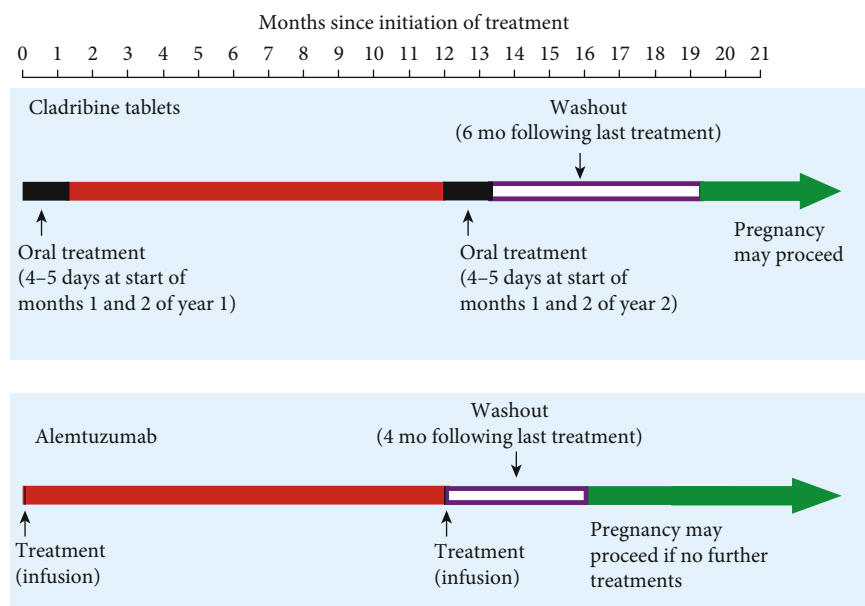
Months since initiation of treatment

0 1 2 3 4 5 6 7 8 9 10 11 12 13 14 15 16 17 18 19 20 21

Cladribine tablets

Washout
(6 mo following last treatment)

Oral treatment
(4–5 days at start of months 1 and 2 of year 1)

Oral treatment
(4–5 days at start of months 1 and 2 of year 2)

Pregnancy may proceed

Washout
(4 mo following last treatment)

Alemtuzumab

Treatment
(infusion)

Treatment
(infusion)

Pregnancy may proceed if no further treatments